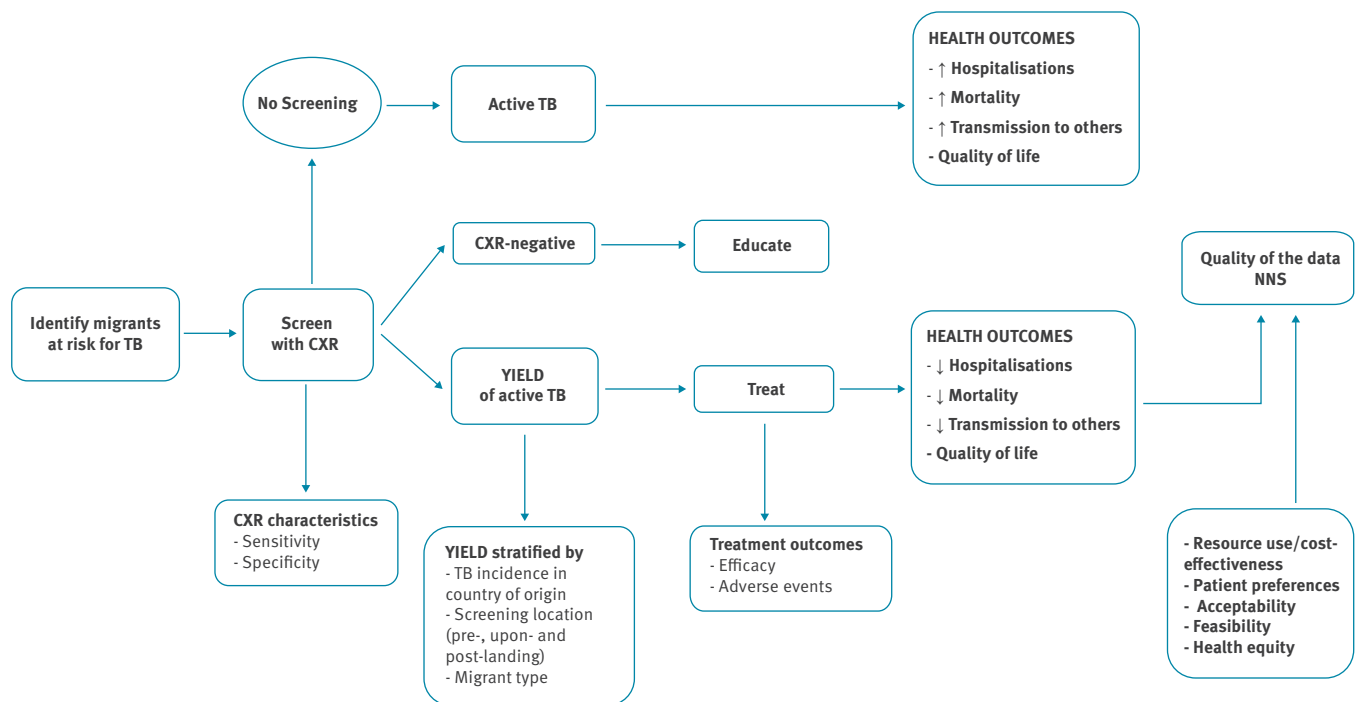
No Screening

Active TB

HEALTH OUTCOMES
- ↑ Hospitalisations
- ↑ Mortality
- ↑ Transmission to others
- Quality of life

CXR-negative

Educate

Quality of the data NNS

Identify migrants at risk for TB

Screen with CXR

YIELD of active TB

Treat

HEALTH OUTCOMES
- ↓ Hospitalisations
- ↓ Mortality
- ↓ Transmission to others
- Quality of life

CXR characteristics
- Sensitivity
- Specificity

YIELD stratified by
- TB incidence in country of origin
- Screening location (pre-, upon- and post-landing)
- Migrant type

Treatment outcomes
- Efficacy
- Adverse events

- Resource use/cost-effectiveness
- Patient preferences
- Acceptability
- Feasibility
- Health equity